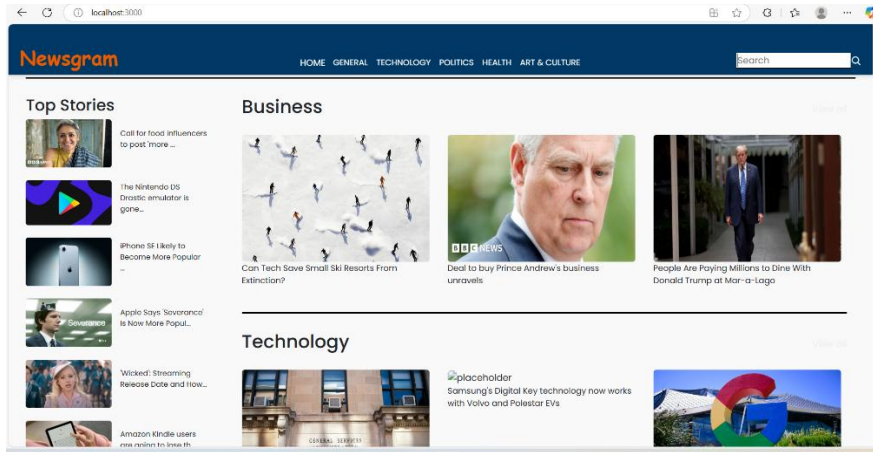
localhost:3000

Newsgram

HOME GENERAL TECHNOLOGY POLITICS HEALTH ART & CULTURE

Search

Top Stories

Call for food influencers to post 'more ...

The Nintendo DS Drastic emulator is gone...

iPhone SE Likely to Become More Popular ...

Apple Says 'Severance' Is Now More Popul...

'Wicked': Streaming Release Date and How...

Amazon Kindle users are going to lose th...

Business

View All

BBC NEWS

Can Tech Save Small Ski Resorts From Extinction?

Deal to buy Prince Andrew's business unravels

People Are Paying Millions to Dine With Donald Trump at Mar-a-Lago

Technology

View All

placeholder

Samsung's Digital Key technology now works with Volvo and Polestar EVs

GENERAL SERVICES